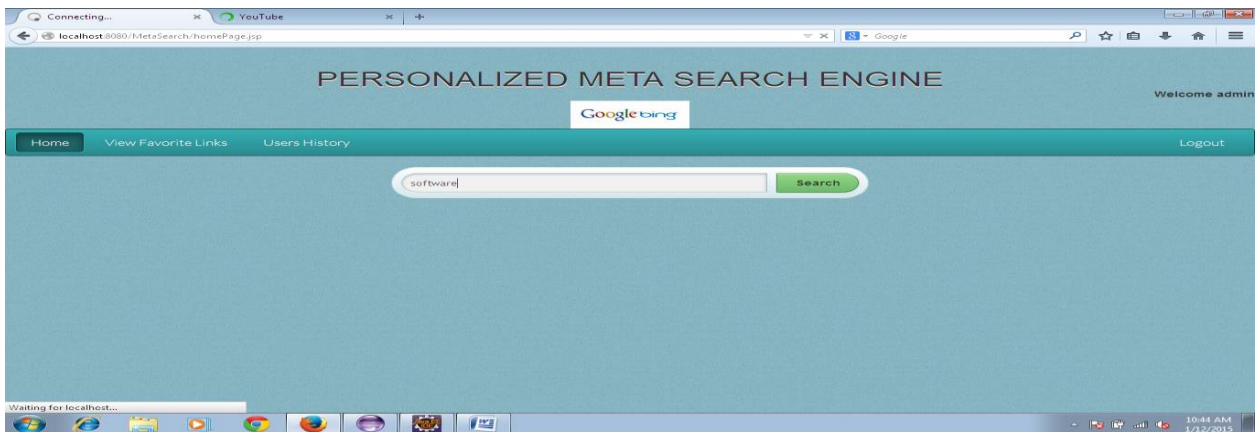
Connecting...
YouTube
localhost:8080/MetaSearch/homePage.jsp
Google

PERSONALIZED META SEARCH ENGINE

Welcome admin

Google bing

Home
View Favorite Links
Users History
Logout

software
Search

Waiting for localhost...

10:44 AM
1/12/2015